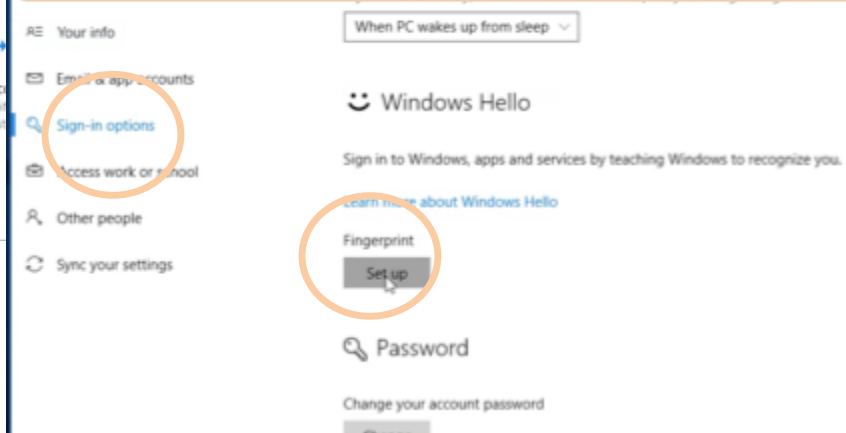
Your info

Email & app accounts

Sign-in options

Access work or school

Other people

Sync your settings

When PC wakes up from sleep

Windows Hello

Sign in to Windows, apps and services by teaching Windows to recognize you.

Learn more about Windows Hello

Fingerprint

Set up

Password

Change your account password

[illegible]